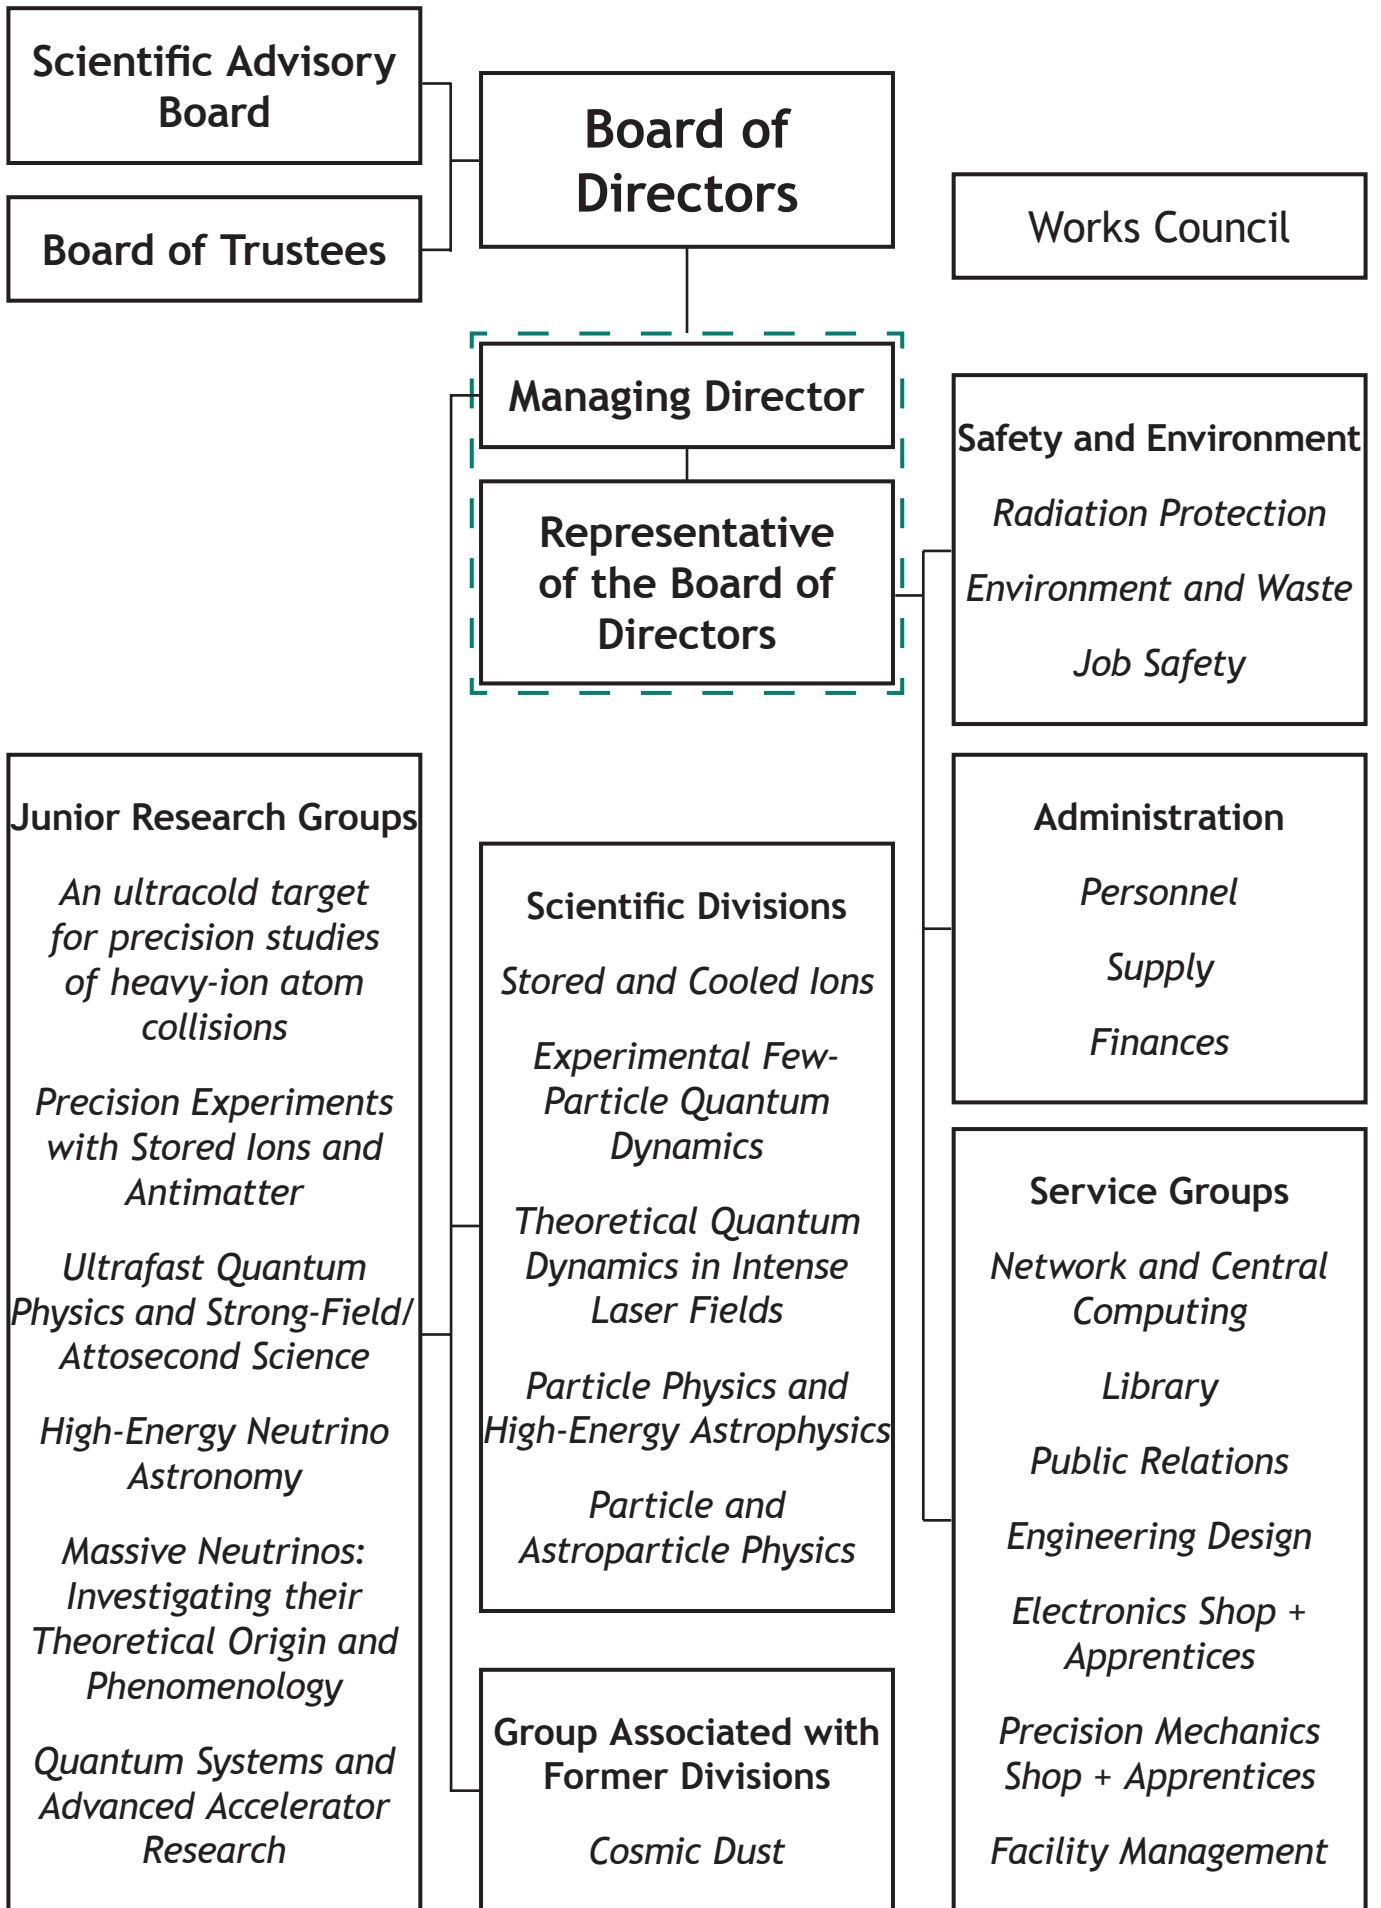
Scientific Advisory Board

Board of Trustees

Board of Directors

Works Council

Managing Director

Representative of the Board of Directors

Safety and Environment

Radiation Protection

Environment and Waste

Job Safety

Junior Research Groups

An ultracold target for precision studies of heavy-ion atom collisions

Precision Experiments with Stored Ions and Antimatter

Ultrafast Quantum Physics and Strong-Field/ Attosecond Science

High-Energy Neutrino Astronomy

Massive Neutrinos: Investigating their Theoretical Origin and Phenomenology

Quantum Systems and Advanced Accelerator Research

Scientific Divisions

Stored and Cooled Ions

Experimental Few-Particle Quantum Dynamics

Theoretical Quantum Dynamics in Intense Laser Fields

Particle Physics and High-Energy Astrophysics

Particle and Astroparticle Physics

Group Associated with Former Divisions

Cosmic Dust

Administration

Personnel

Supply

Finances

Service Groups

Network and Central Computing

Library

Public Relations

Engineering Design

Electronics Shop + Apprentices

Precision Mechanics Shop + Apprentices

Facility Management